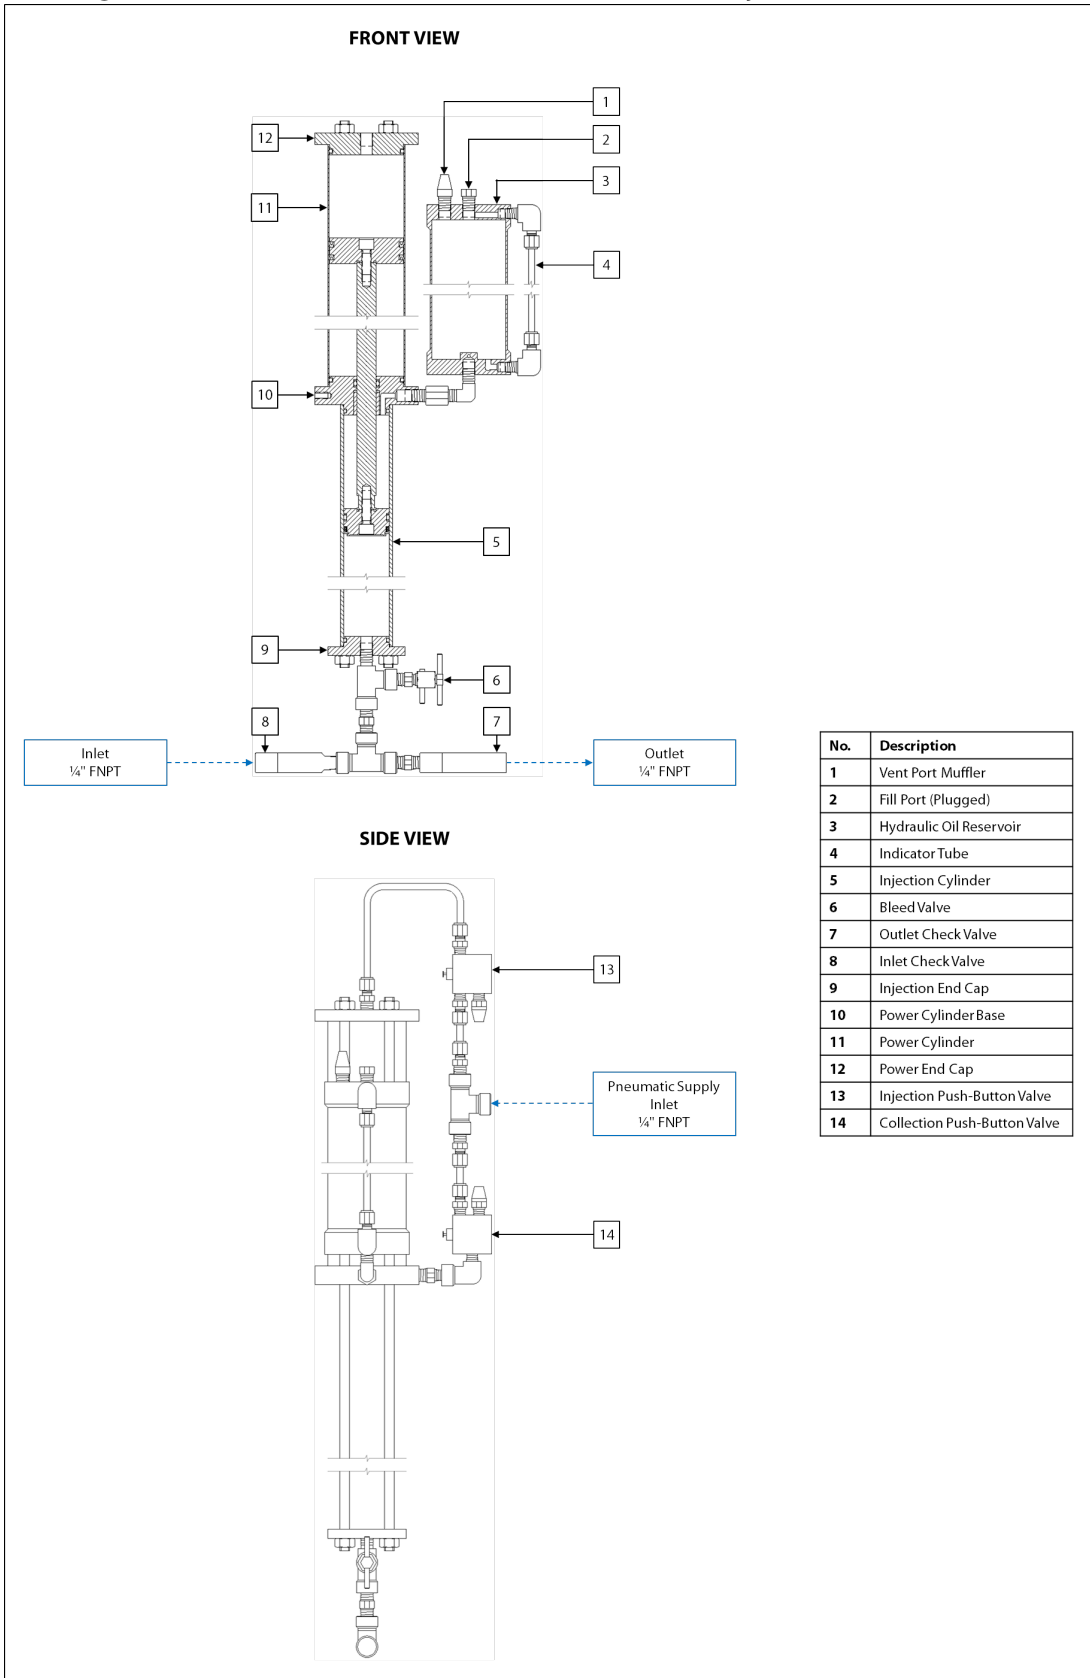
FRONT VIEW

1
2
3
4
12
11
10
5
9
6
8
7

Inlet
¼" FNPT

Outlet
¼" FNPT

SIDE VIEW

13

Pneumatic Supply
Inlet
¼" FNPT

14

| No. | Description |
|---|---|
| 1 | Vent Port Muffler |
| 2 | Fill Port (Plugged) |
| 3 | Hydraulic Oil Reservoir |
| 4 | Indicator Tube |
| 5 | Injection Cylinder |
| 6 | Bleed Valve |
| 7 | Outlet Check Valve |
| 8 | Inlet Check Valve |
| 9 | Injection End Cap |
| 10 | Power Cylinder Base |
| 11 | Power Cylinder |
| 12 | Power End Cap |
| 13 | Injection Push-Button Valve |
| 14 | Collection Push-Button Valve |